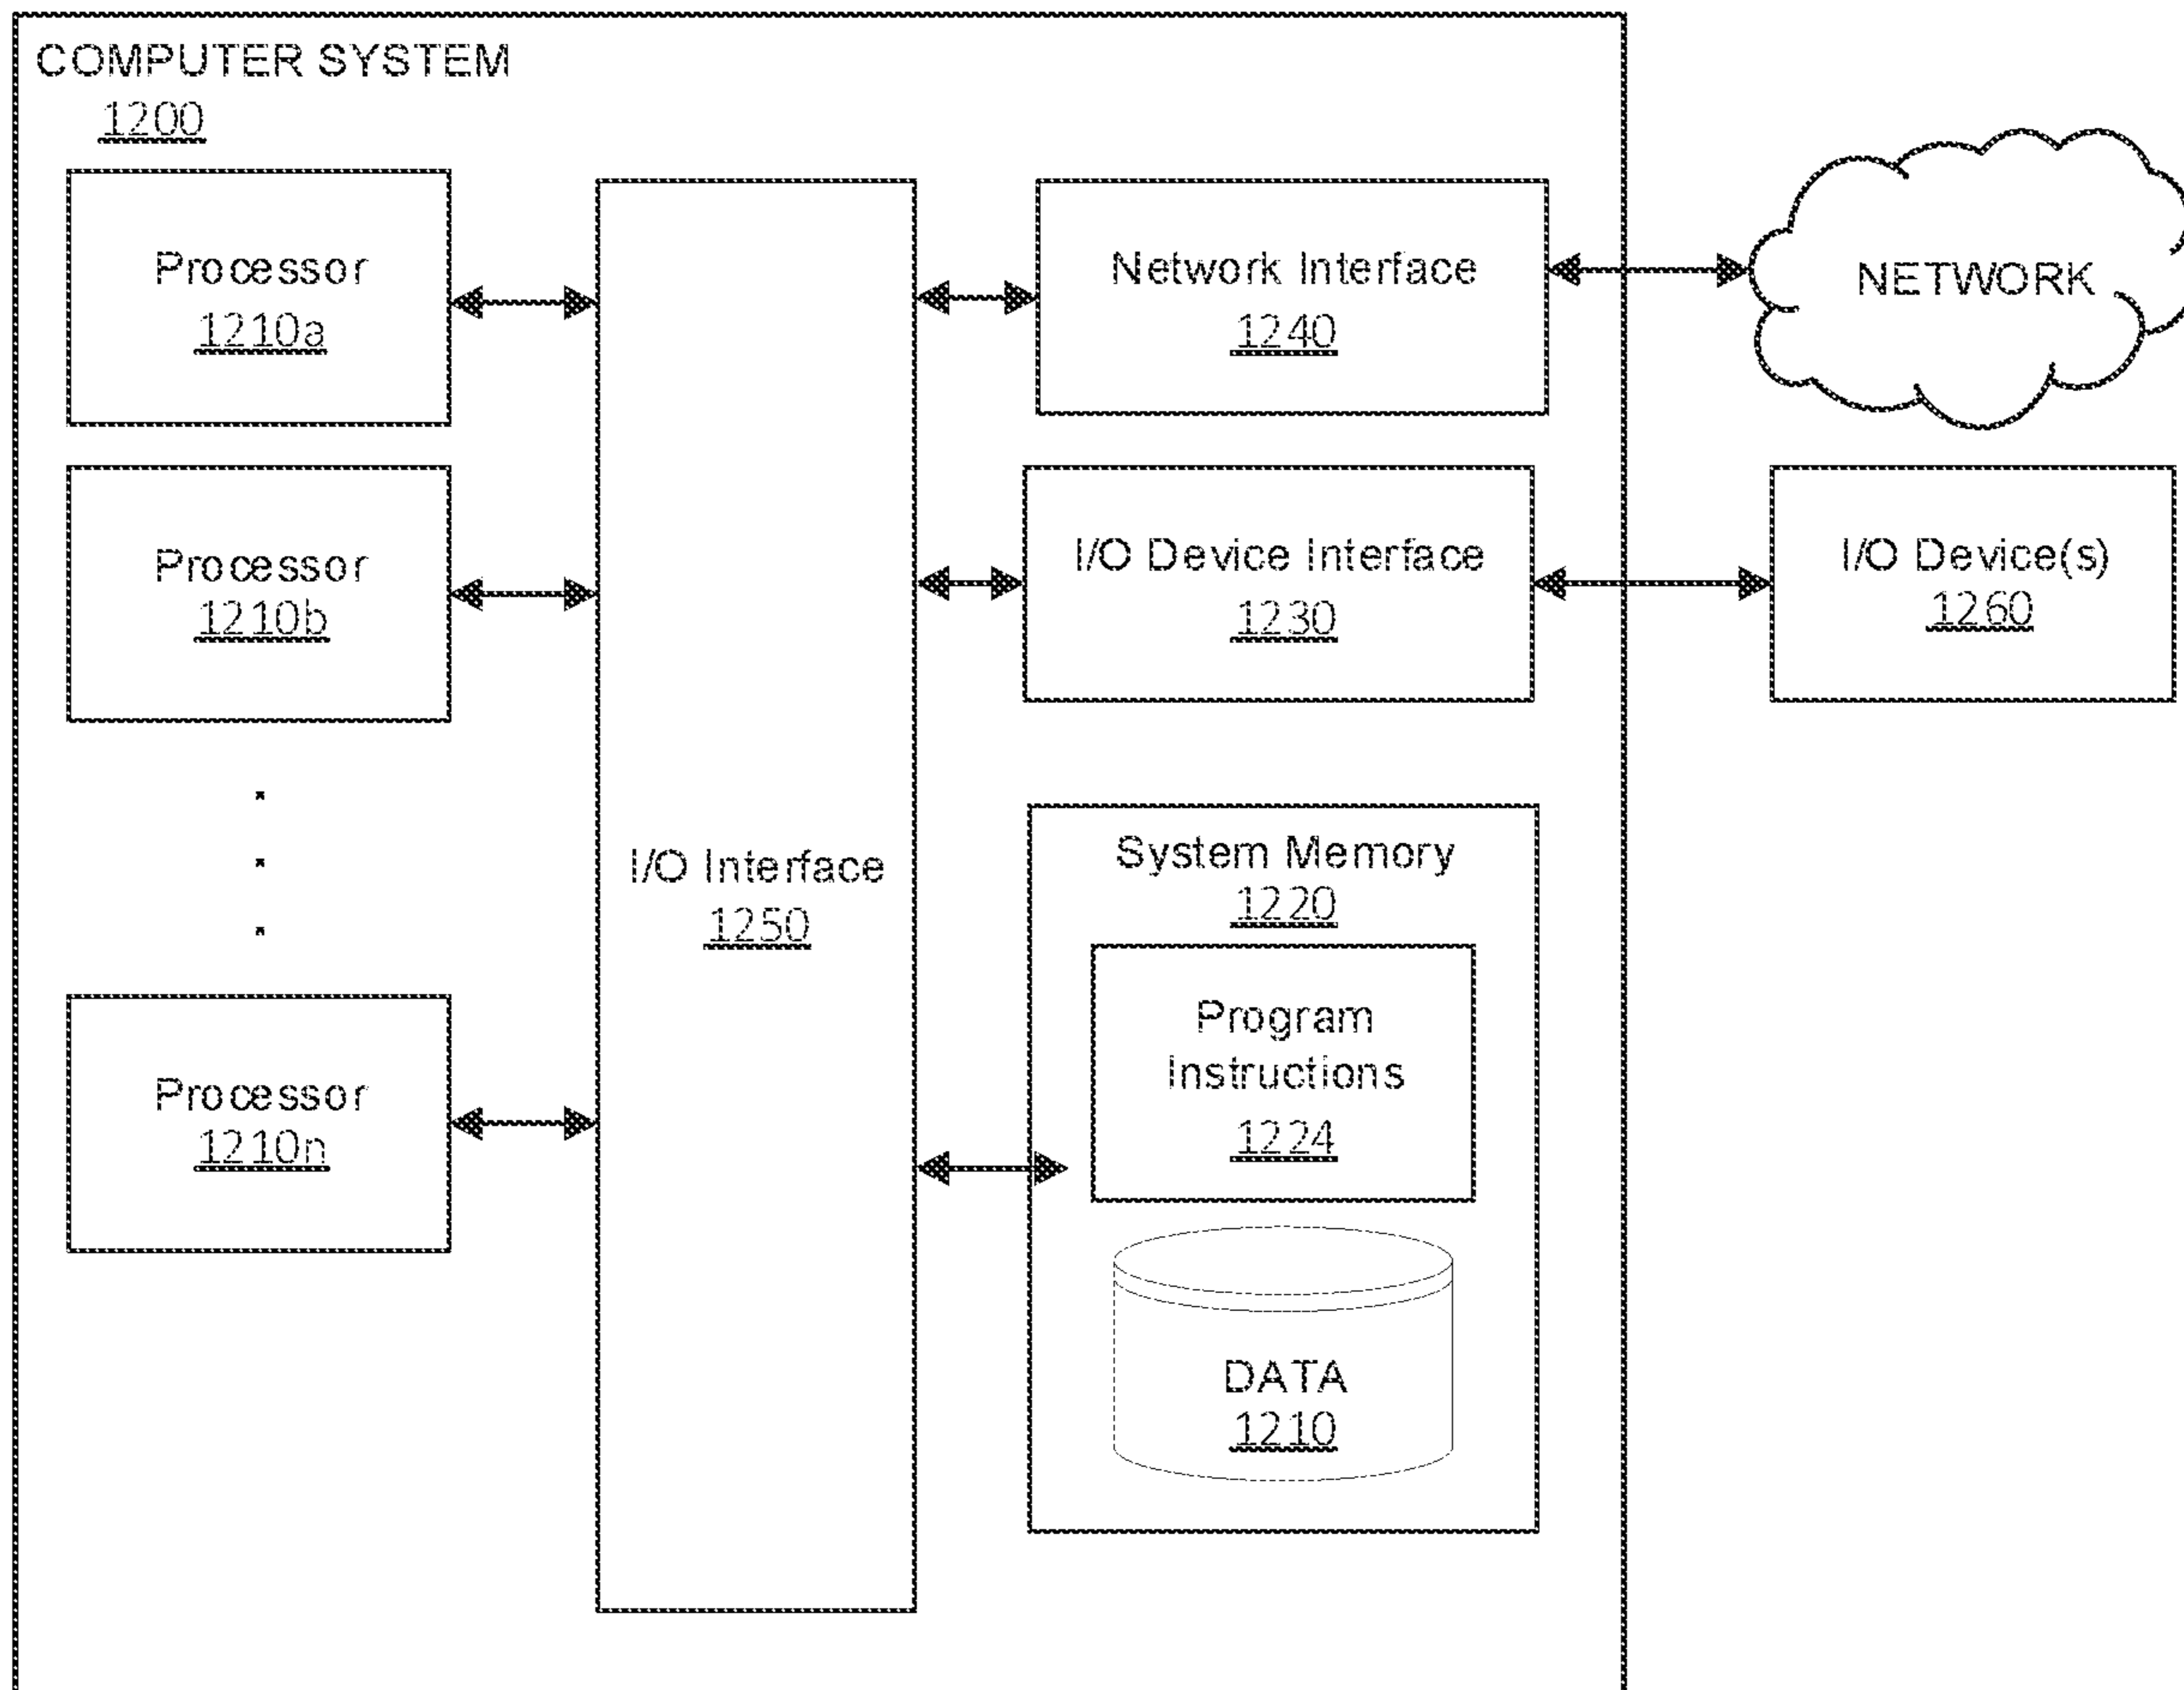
COMPUTER SYSTEM
1200

Processor
1210a

Processor
1210b

.
.
.

Processor
1210n

I/O Interface
1250

Network Interface
1240

NETWORK

I/O Device Interface
1230

I/O Device(s)
1260

System Memory
1220

Program Instructions
1224

DATA
1210